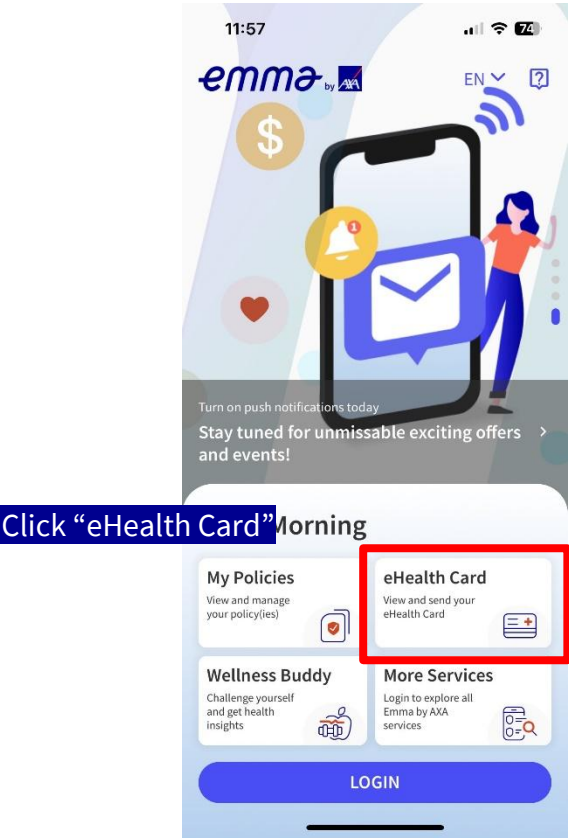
11:57

74

emma by AXA

EN

?

$

1

Turn on push notifications today

Stay tuned for unmissable exciting offers and events!

Click “eHealth Card” Morning

My Policies
View and manage your policy(ies)

eHealth Card
View and send your eHealth Card

Wellness Buddy
Challenge yourself and get health insights

More Services
Login to explore all Emma by AXA services

LOGIN